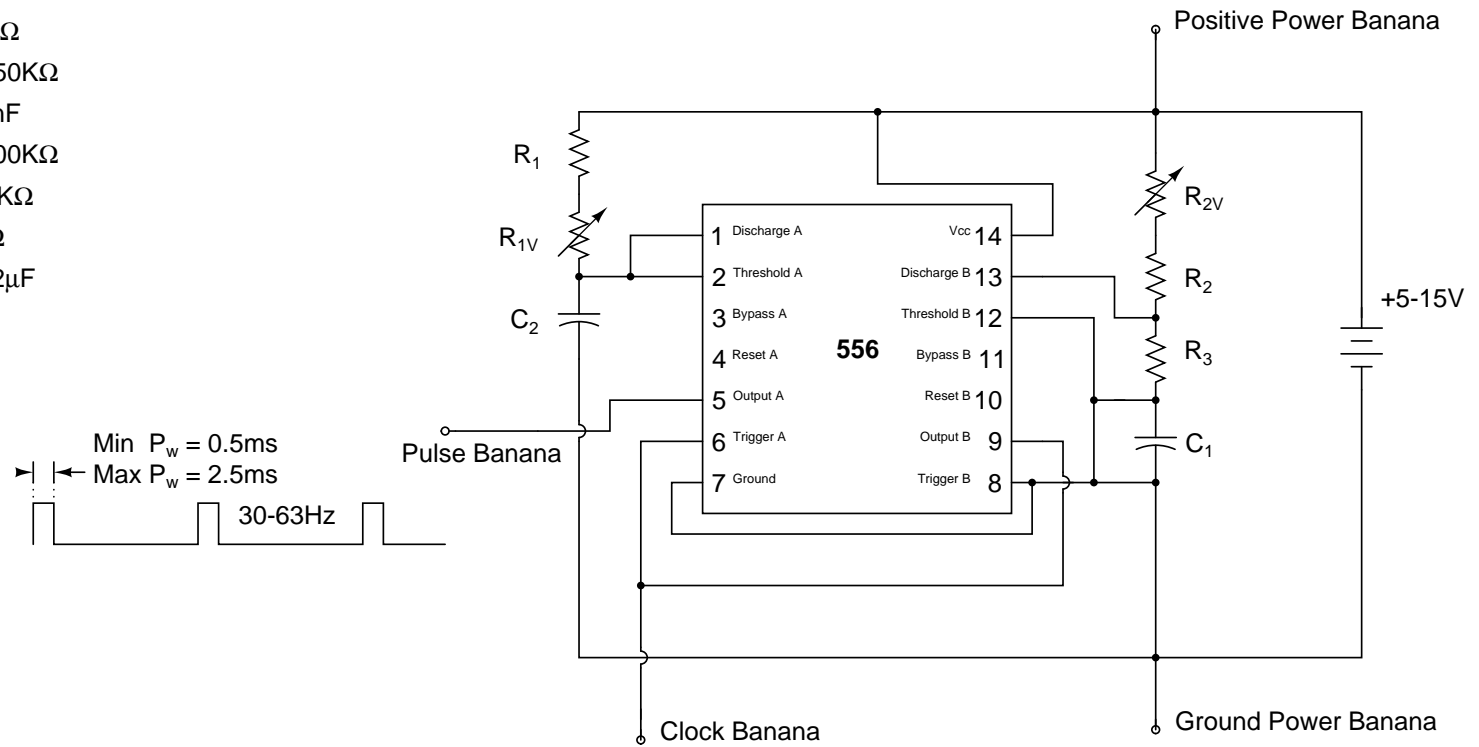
Ω
50KΩ
nF
00KΩ
KΩ
Ω
2μF

Positive Power Banana

$R_1$

$R_{1V}$

$C_2$

Pulse Banana

Min $P_w$ = 0.5ms
Max $P_w$ = 2.5ms

30-63Hz

1 Discharge A
2 Threshold A
3 Bypass A
4 Reset A
5 Output A
6 Trigger A
7 Ground

556

Vcc 14
Discharge B 13
Threshold B 12
Bypass B 11
Reset B 10
Output B 9
Trigger B 8

$R_{2V}$

$R_2$

$R_3$

$C_1$

+5-15V

Clock Banana

Ground Power Banana